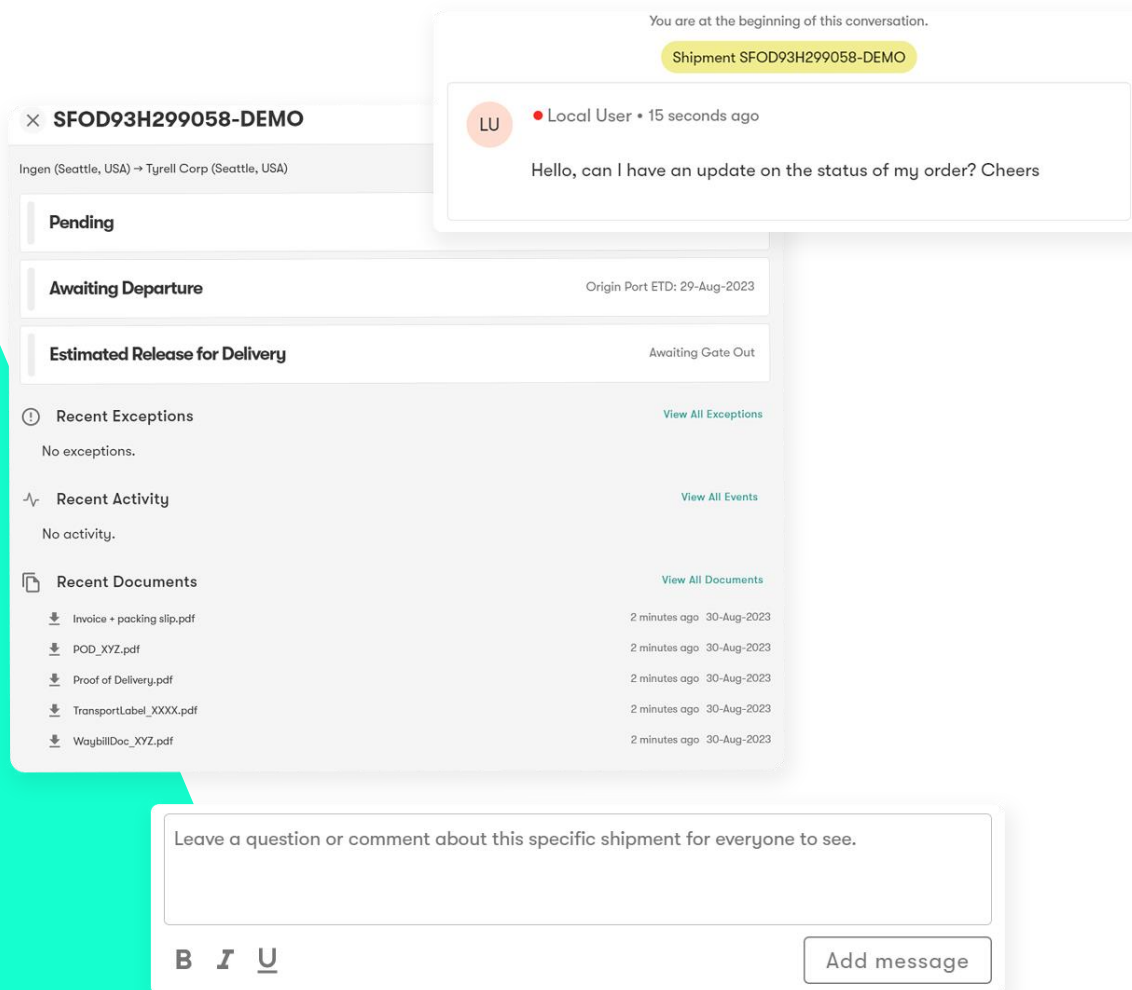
You are at the beginning of this conversation.

Shipment SFOD93H299058-DEMO

LU

Local User • 15 seconds ago

Hello, can I have an update on the status of my order? Cheers

× SFOD93H299058-DEMO

Ingen (Seattle, USA) → Tyrell Corp (Seattle, USA)

Pending

Awaiting Departure

Origin Port ETD: 29-Aug-2023

Estimated Release for Delivery

Awaiting Gate Out

Recent Exceptions

View All Exceptions

No exceptions.

Recent Activity

View All Events

No activity.

Recent Documents

View All Documents

| | | |
|---|---|---|
| Invoice + packing slip.pdf | 2 minutes ago | 30-Aug-2023 |
| POD_XYZ.pdf | 2 minutes ago | 30-Aug-2023 |
| Proof of Delivery.pdf | 2 minutes ago | 30-Aug-2023 |
| TransportLabel_XXXX.pdf | 2 minutes ago | 30-Aug-2023 |
| WaybillDoc_XYZ.pdf | 2 minutes ago | 30-Aug-2023 |

Leave a question or comment about this specific shipment for everyone to see.

B I U

Add message